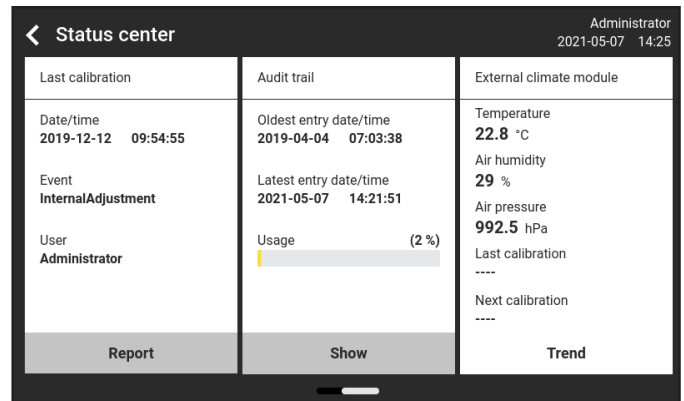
Status center

Administrator
2021-05-07 14:25

Last calibration

Date/time
2019-12-12 09:54:55

Event
InternalAdjustment

User
Administrator

Report

Audit trail

Oldest entry date/time
2019-04-04 07:03:38

Latest entry date/time
2021-05-07 14:21:51

Usage (2 %)

Show

External climate module

Temperature
22.8 °C

Air humidity
29 %

Air pressure
992.5 hPa

Last calibration
----

Next calibration
----

Trend